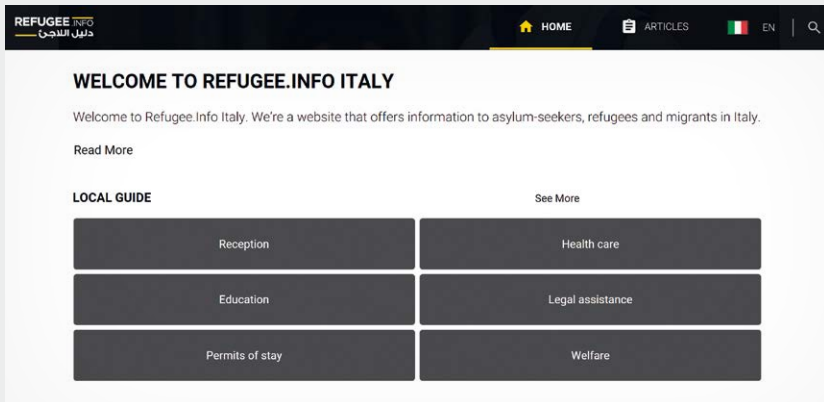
REFUGEE INFO
دليل اللاجئ

HOME
ARTICLES
EN

WELCOME TO REFUGEE.INFO ITALY

Welcome to Refugee.Info Italy. We're a website that offers information to asylum-seekers, refugees and migrants in Italy.

Read More

LOCAL GUIDE

See More

Reception

Health care

Education

Legal assistance

Permits of stay

Welfare